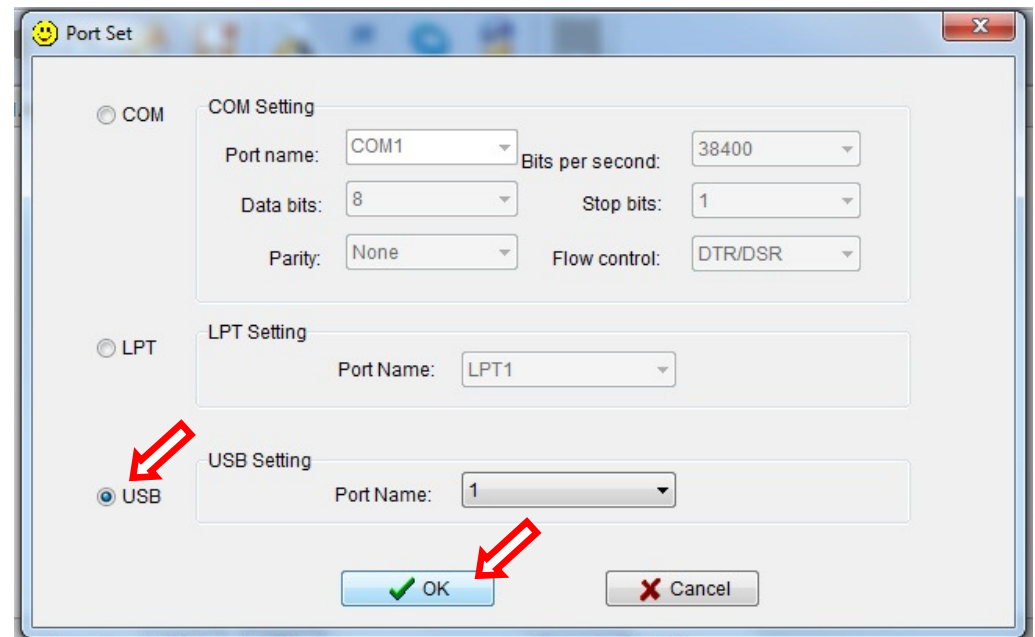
Port Set

COM

COM Setting

Port name: COM1

Bits per second: 38400

Data bits: 8

Stop bits: 1

Parity: None

Flow control: DTR/DSR

LPT

LPT Setting

Port Name: LPT1

USB

USB Setting

Port Name: 1

OK

Cancel